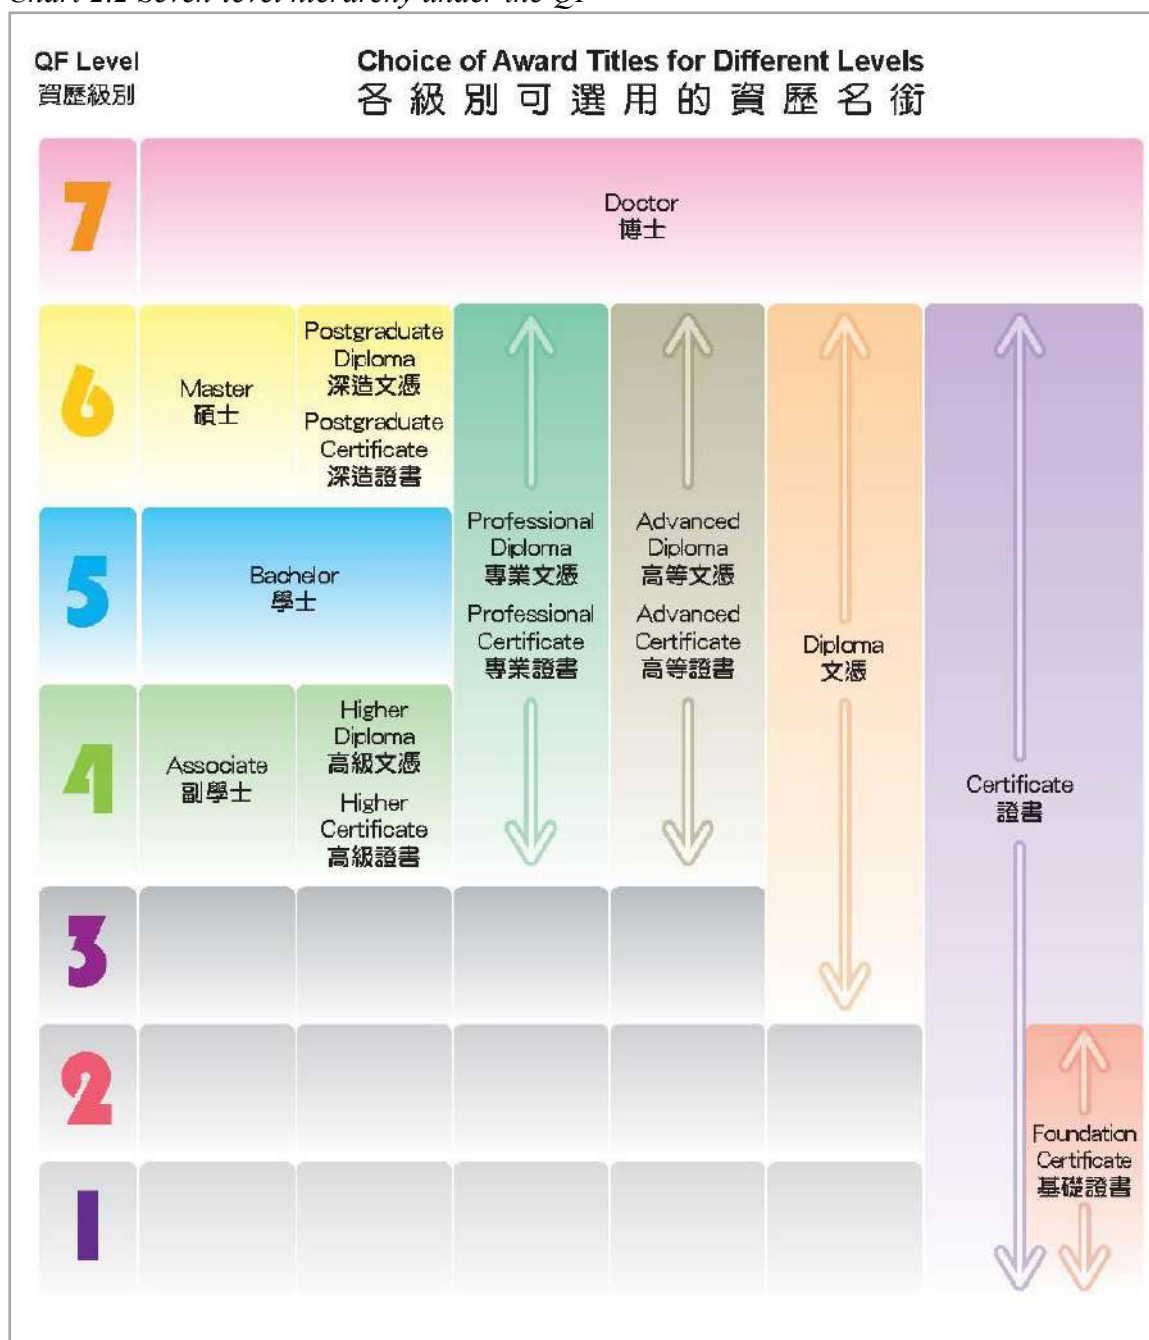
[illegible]

QF Level
資歷級別

Choice of Award Titles for Different Levels
各級別可選用的資歷名銜

7

Doctor
博士

6

Master
碩士

Postgraduate Diploma
深造文憑

Postgraduate Certificate
深造證書

5

Bachelor
學士

Professional Diploma
專業文憑

Professional Certificate
專業證書

Advanced Diploma
高等文憑

Advanced Certificate
高等證書

Diploma
文憑

Certificate
證書

4

Associate
副學士

Higher Diploma
高級文憑

Higher Certificate
高級證書

3

2

1

Foundation Certificate
基礎證書